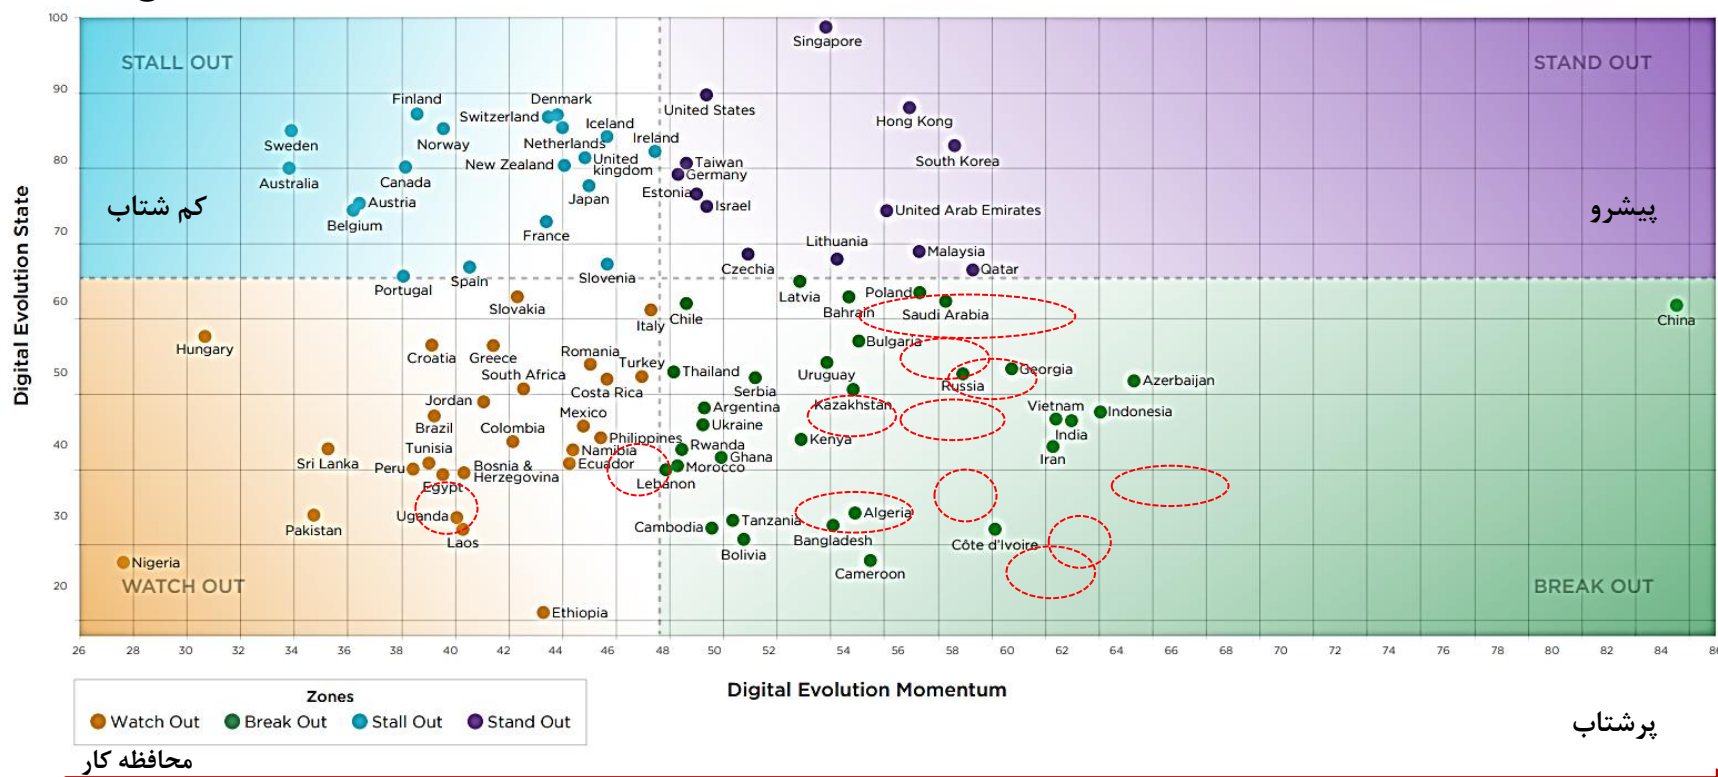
STALL OUT

STAND OUT

WATCH OUT

BREAK OUT

کم شتاب

پیشرو

پرشتاب

محافظه کار

Digital Evolution State

Digital Evolution Momentum

100
90
80
70
60
50
40
30
20

26 28 30 32 34 36 38 40 42 44 46 48 50 52 54 56 58 60 62 64 66 68 70 72 74 76 78 80 82 84 86

Singapore
United States
Hong Kong
South Korea
Finland
Denmark
Switzerland
Iceland
Sweden
Norway
Netherlands
Ireland
Australia
Canada
New Zealand
United kingdom
Taiwan
Germany
Estonia
Israel
Austria
Japan
Belgium
France
United Arab Emirates
Lithuania
Malaysia
Czechia
Qatar
Portugal
Spain
Slovenia
Latvia
Poland
Slovakia
Italy
Chile
Bahrain
Saudi Arabia
China
Hungary
Croatia
Greece
Bulgaria
Romania
Turkey
Thailand
South Africa
Uruguay
Georgia
Azerbaijan
Serbia
Russia
Costa Rica
Jordan
Mexico
Argentina
Kazakhstan
Vietnam
Indonesia
Brazil
Colombia
Ukraine
India
Philippines
Tunisia
Namibia
Rwanda
Kenya
Sri Lanka
Peru
Bosnia & Herzegovina
Ecuador
Ghana
Morocco
Iran
Egypt
Lebanon
Uganda
Algeria
Pakistan
Tanzania
Cambodia
Laos
Bangladesh
Côte d'Ivoire
Bolivia
Nigeria
Cameroon
Ethiopia

Zones
Watch Out
Break Out
Stall Out
Stand Out